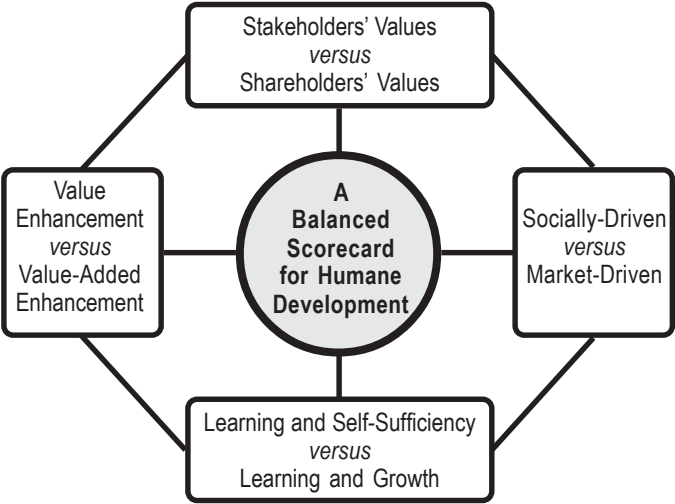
Stakeholders' Values
*versus*
Shareholders' Values

Value Enhancement
*versus*
Value-Added Enhancement

A Balanced Scorecard for Humane Development

Socially-Driven
*versus*
Market-Driven

Learning and Self-Sufficiency
*versus*
Learning and Growth